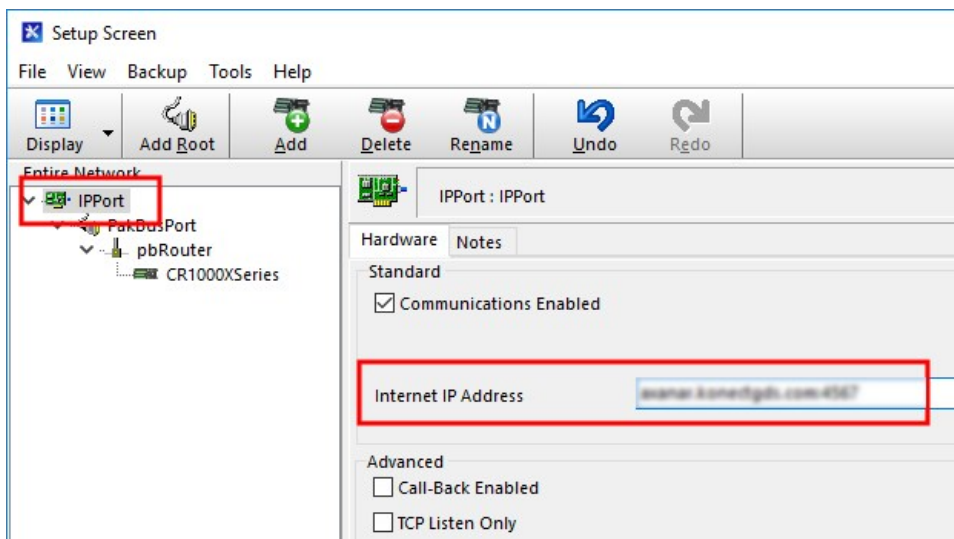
Setup Screen

File View Backup Tools Help

Display Add Root Add Delete Rename Undo Redo

Entire Network
IPPort
PakBusPort
pbRouter
CR1000XSeries

IPPort : IPPort

Hardware Notes

Standard
Communications Enabled

Internet IP Address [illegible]

Advanced
Call-Back Enabled
TCP Listen Only